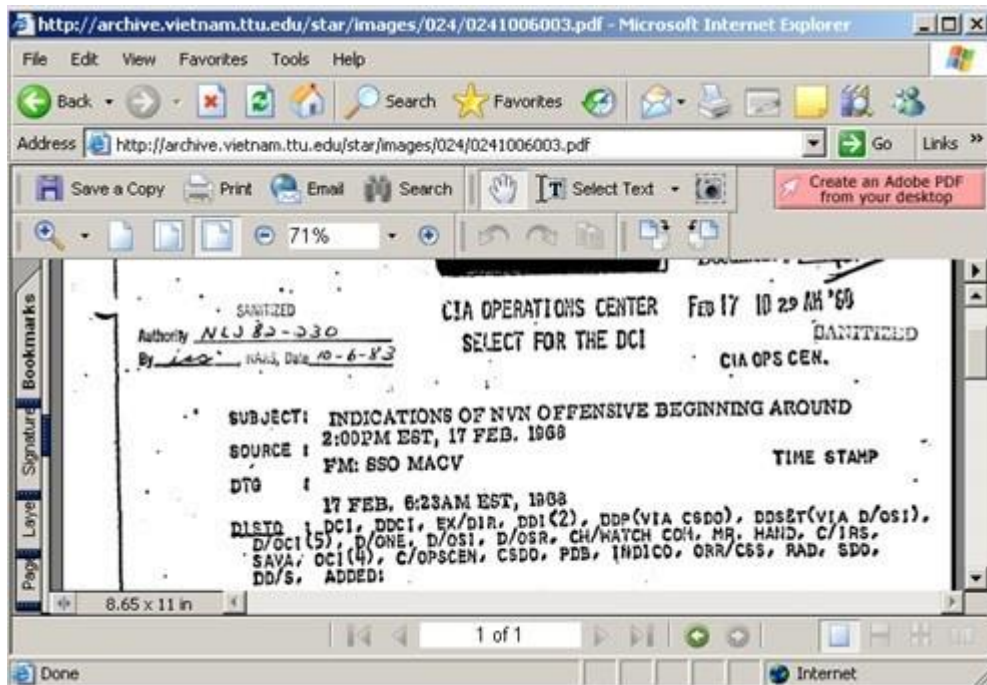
http://archive.vietnam.ttu.edu/star/images/024/0241006003.pdf - Microsoft Internet Explorer

File Edit View Favorites Tools Help

Back Search Favorites

Address http://archive.vietnam.ttu.edu/star/images/024/0241006003.pdf Go Links »

Save a Copy Print Email Search Select Text Create an Adobe PDF from your desktop

71%

Bookmarks Signatures Layers Pages

SANITIZED
Authority NLJ 82-330
By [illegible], NARS, Date 10-6-83

CIA OPERATIONS CENTER
SELECT FOR THE DCI

FEB 17 10 29 AM '68
SANITIZED
CIA OPS CEN.

SUBJECT: INDICATIONS OF NVN OFFENSIVE BEGINNING AROUND 2:00PM EST, 17 FEB. 1968

SOURCE : FM: SSO MACV

TIME STAMP

DTG : 17 FEB, 6:23AM EST, 1968

DISTO : DCI, DDCI, EX/DIR, DDI(2), DDP(VIA CSDO), DDS&T(VIA D/OSI), D/OCI(5), D/ONE, D/OSI, D/OSR, CH/WATCH COM, MR. HAND, C/IRS, SAVA, OCI(4), C/OPSCEN, CSDO, PDB, INDICO, ORR/CSS, RAD, SDO, DD/S, ADDED:

8.65 x 11 in

1 of 1

Done

Internet